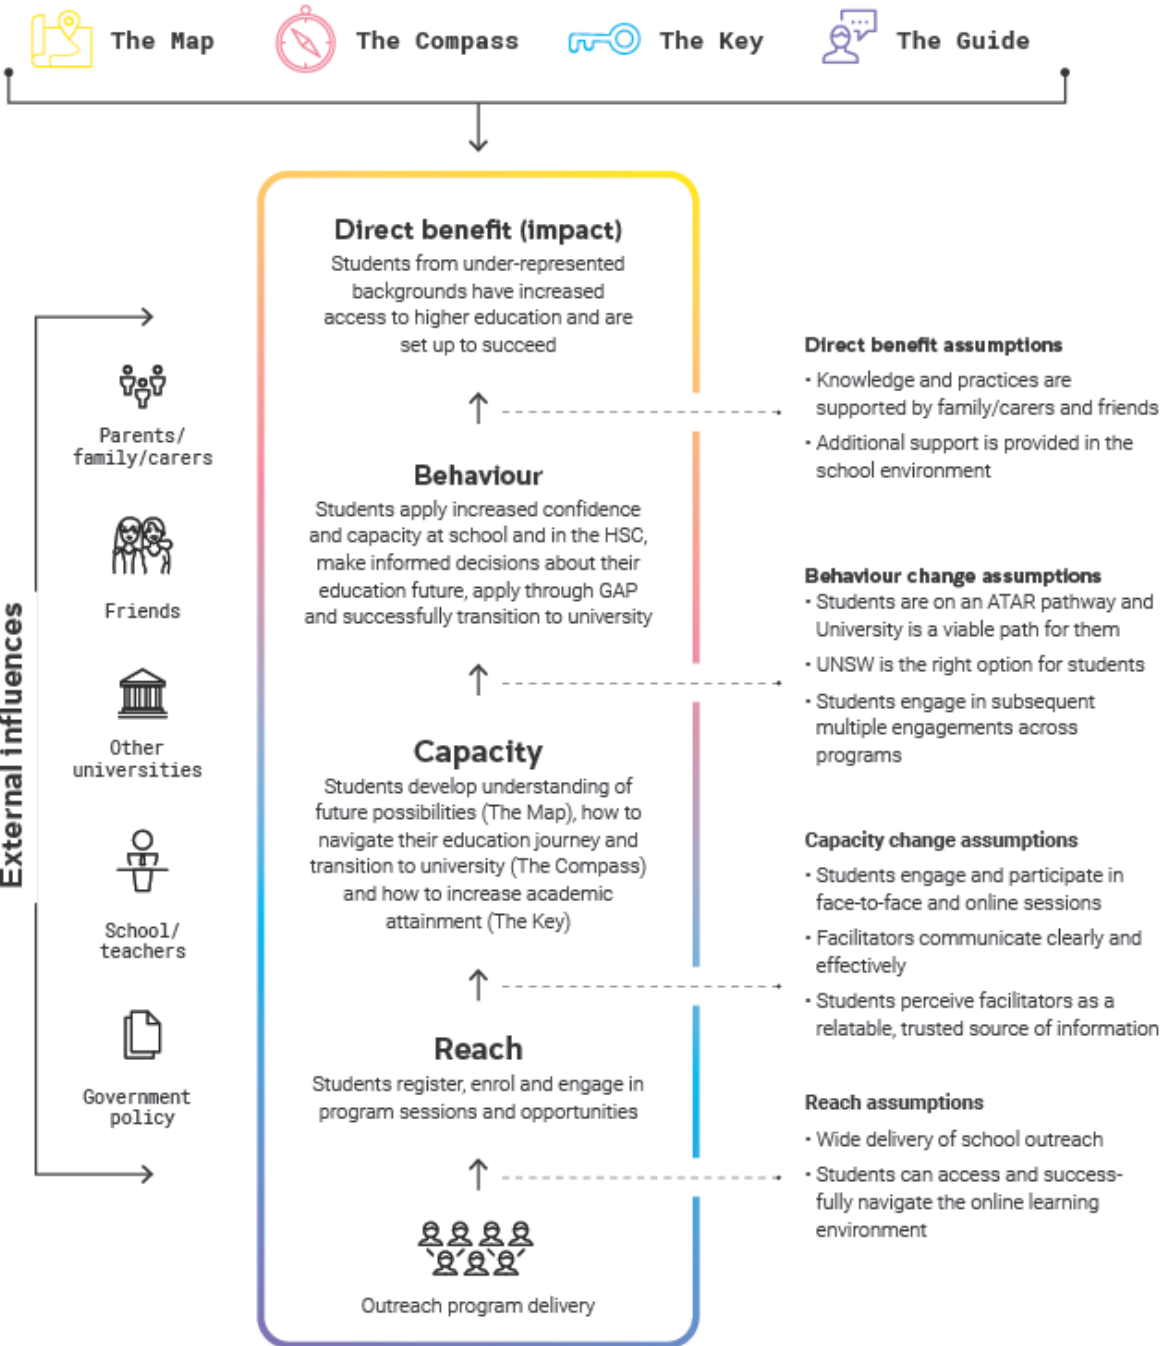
The Map The Compass The Key The Guide

Direct benefit (impact)
Students from under-represented backgrounds have increased access to higher education and are set up to succeed

Behaviour
Students apply increased confidence and capacity at school and in the HSC, make informed decisions about their education future, apply through GAP and successfully transition to university

Capacity
Students develop understanding of future possibilities (The Map), how to navigate their education journey and transition to university (The Compass) and how to increase academic attainment (The Key)

Reach
Students register, enrol and engage in program sessions and opportunities

Outreach program delivery

External influences

Parents/ family/carers

Friends

Other universities

School/ teachers

Government policy

Direct benefit assumptions
· Knowledge and practices are supported by family/carers and friends
· Additional support is provided in the school environment

Behaviour change assumptions
· Students are on an ATAR pathway and University is a viable path for them
· UNSW is the right option for students
· Students engage in subsequent multiple engagements across programs

Capacity change assumptions
· Students engage and participate in face-to-face and online sessions
· Facilitators communicate clearly and effectively
· Students perceive facilitators as a relatable, trusted source of information

Reach assumptions
· Wide delivery of school outreach
· Students can access and successfully navigate the online learning environment